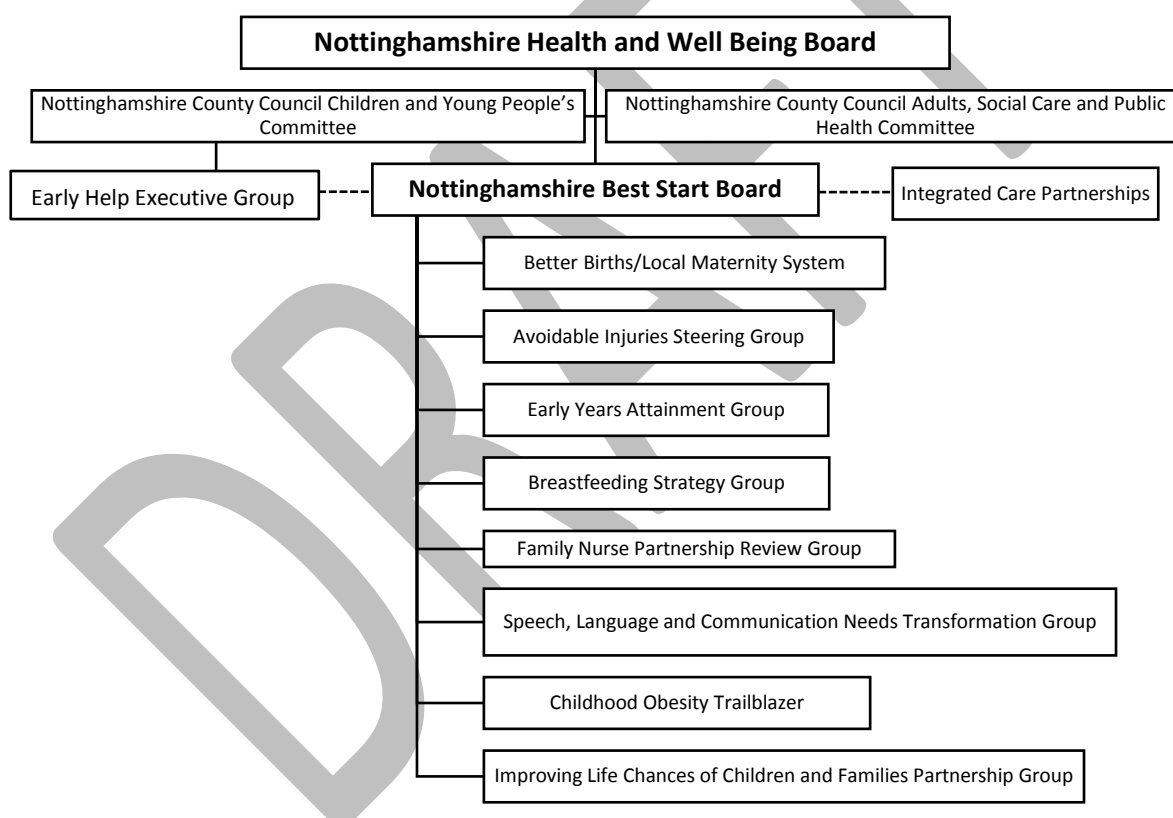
Nottinghamshire Health and Well Being Board

Nottinghamshire County Council Children and Young People's Committee

Nottinghamshire County Council Adults, Social Care and Public Health Committee

Early Help Executive Group

Nottinghamshire Best Start Board

Integrated Care Partnerships

Better Births/Local Maternity System

Avoidable Injuries Steering Group

Early Years Attainment Group

Breastfeeding Strategy Group

Family Nurse Partnership Review Group

Speech, Language and Communication Needs Transformation Group

Childhood Obesity Trailblazer

Improving Life Chances of Children and Families Partnership Group

DRAFT